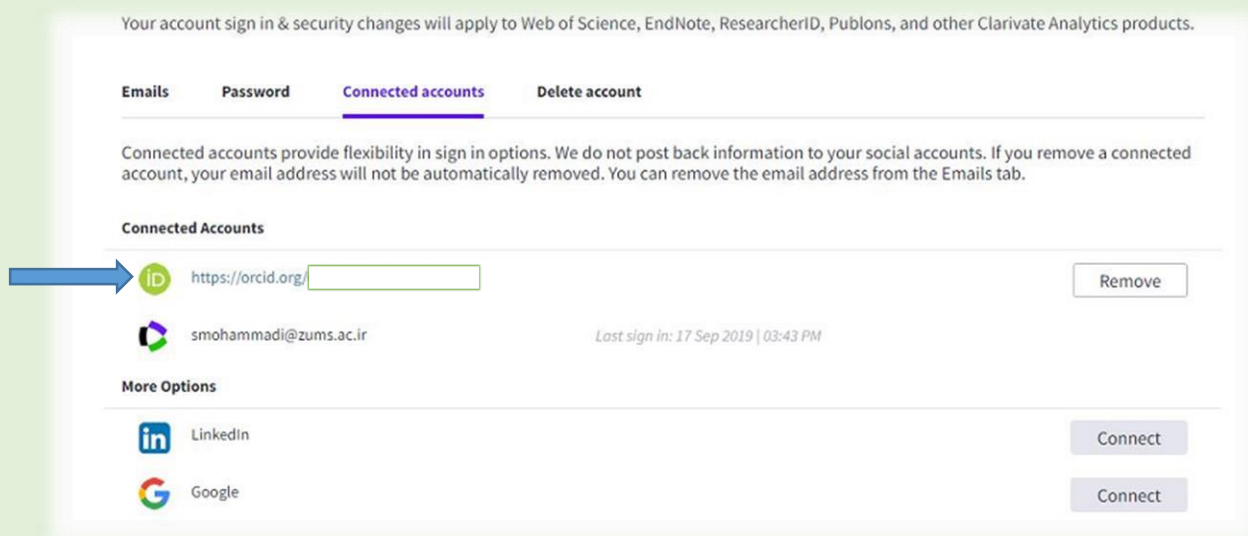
Your account sign in & security changes will apply to Web of Science, EndNote, ResearcherID, Publons, and other Clarivate Analytics products.

Emails Password Connected accounts Delete account

Connected accounts provide flexibility in sign in options. We do not post back information to your social accounts. If you remove a connected account, your email address will not be automatically removed. You can remove the email address from the Emails tab.

Connected Accounts

iD https://orcid.org/ Remove

smohammadi@zums.ac.ir Last sign in: 17 Sep 2019 | 03:43 PM

More Options

in LinkedIn Connect

G Google Connect